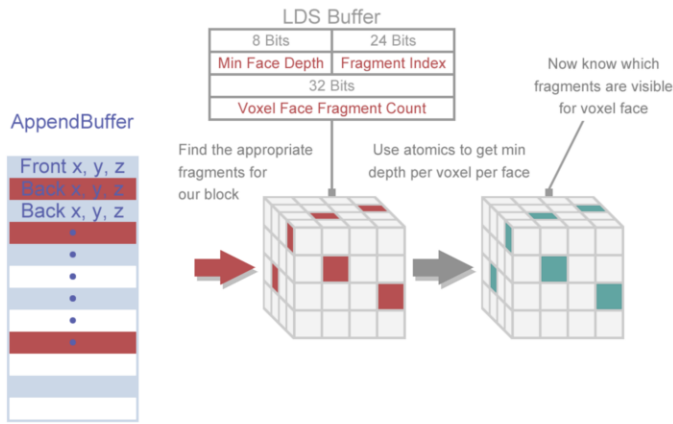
LDS Buffer

| 8 Bits | 24 Bits |
|---|---|
| Min Face Depth | Fragment Index |
| 32 Bits | |
| Voxel Face Fragment Count | |

AppendBuffer

Front x, y, z
Back x, y, z
Back x, y, z
•
•
•
•
•
•

Find the appropriate fragments for our block

Use atomics to get min depth per voxel per face

Now know which fragments are visible for voxel face